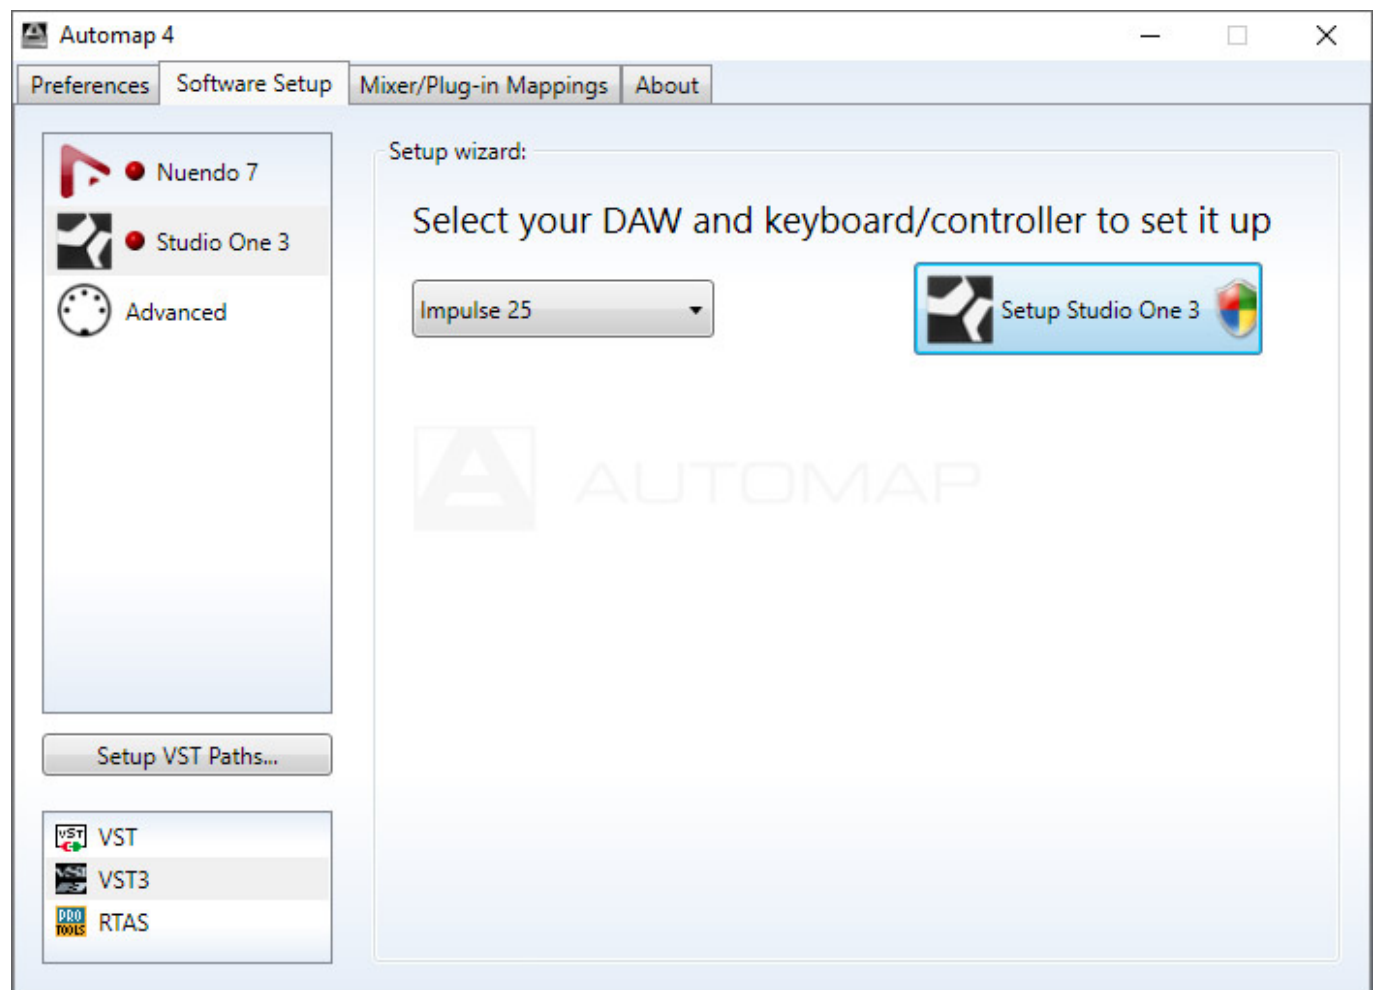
Automap 4

Preferences | Software Setup | Mixer/Plug-in Mappings | About

Nuendo 7
Studio One 3
Advanced

Setup VST Paths...

VST
VST3
RTAS

Setup wizard:

Select your DAW and keyboard/controller to set it up

Impulse 25

Setup Studio One 3

AUTOMAP